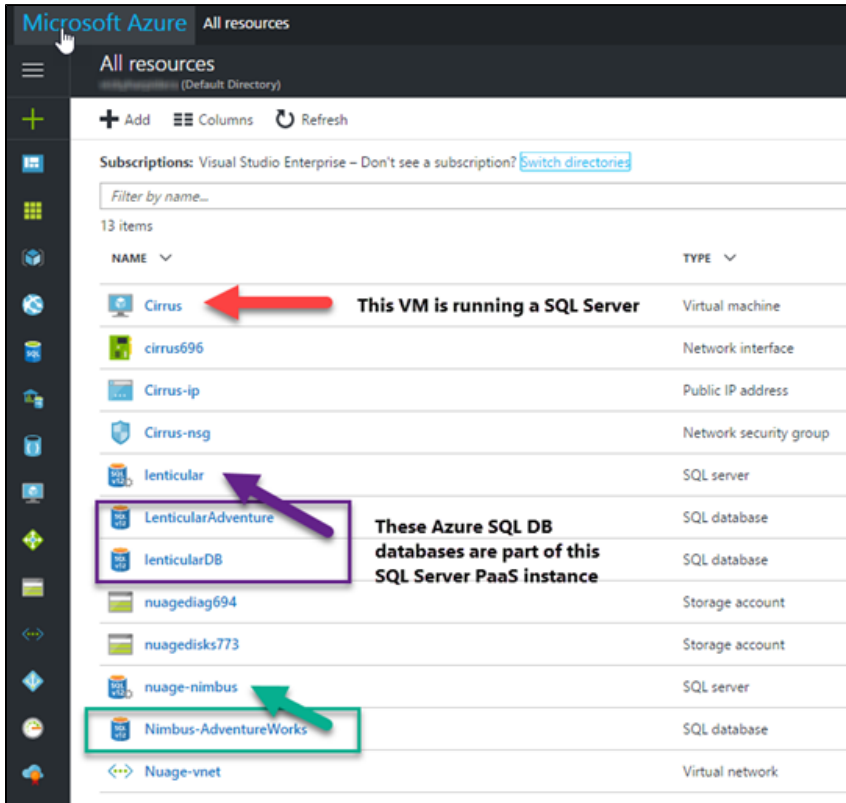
Microsoft Azure All resources

All resources
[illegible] (Default Directory)

Add Columns Refresh

Subscriptions: Visual Studio Enterprise – Don't see a subscription? Switch directories

Filter by name...

13 items

| NAME | TYPE |
|---|---|
| Cirrus | Virtual machine |
| cirrus696 | Network interface |
| Cirrus-ip | Public IP address |
| Cirrus-nsg | Network security group |
| lenticular | SQL server |
| LenticularAdventure | SQL database |
| lenticularDB | SQL database |
| nuagediag694 | Storage account |
| nuagedisks773 | Storage account |
| nuage-nimbus | SQL server |
| Nimbus-AdventureWorks | SQL database |
| Nuage-vnet | Virtual network |

This VM is running a SQL Server

These Azure SQL DB databases are part of this SQL Server PaaS instance